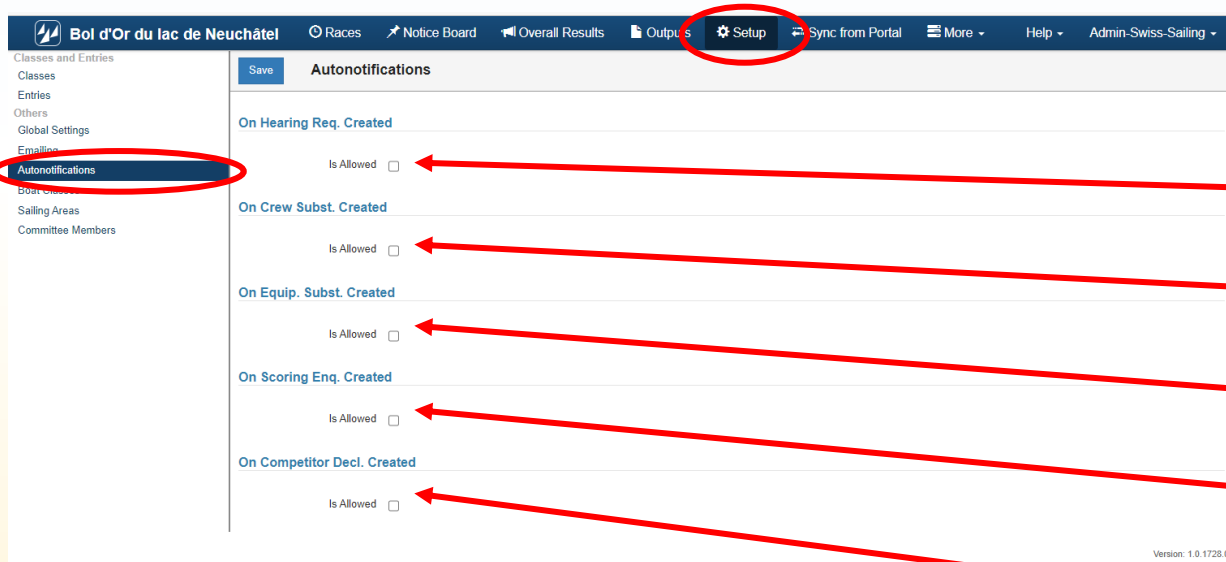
Bol d'Or du lac de Neuchâtel Races Notice Board Overall Results Outputs Setup Sync from Portal More Help Admin-Swiss-Sailing

Classes and Entries
Classes
Entries
Others
Global Settings
Emailing
Autonotifications
Boat Classes
Sailing Areas
Committee Members

Save Autonotifications

On Hearing Req. Created
Is Allowed

On Crew Subst. Created
Is Allowed

On Equip. Subst. Created
Is Allowed

On Scoring Enq. Created
Is Allowed

On Competitor Decl. Created
Is Allowed

Version: 1.0.1728.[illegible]